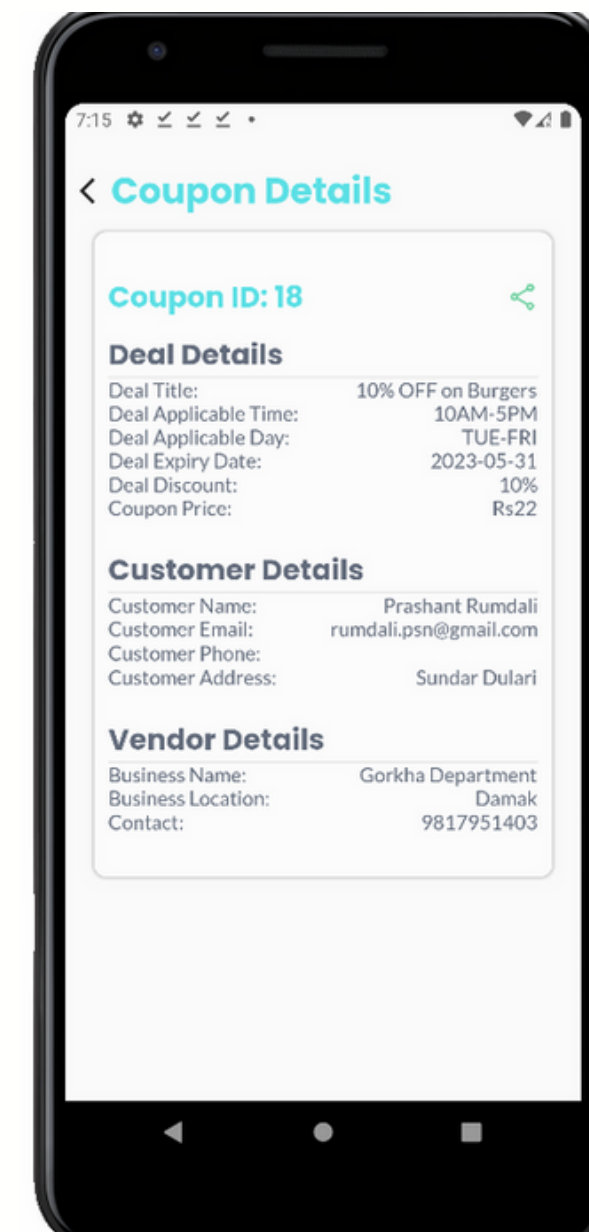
7:15

< Coupon Details

Coupon ID: 18

Deal Details

Deal Title: 10% OFF on Burgers
Deal Applicable Time: 10AM-5PM
Deal Applicable Day: TUE-FRI
Deal Expiry Date: 2023-05-31
Deal Discount: 10%
Coupon Price: Rs22

Customer Details

Customer Name: Prashant Rumdali
Customer Email: rumdali.psn@gmail.com
Customer Phone:
Customer Address: Sundar Dulari

Vendor Details

Business Name: Gorkha Department
Business Location: Damak
Contact: 9817951403